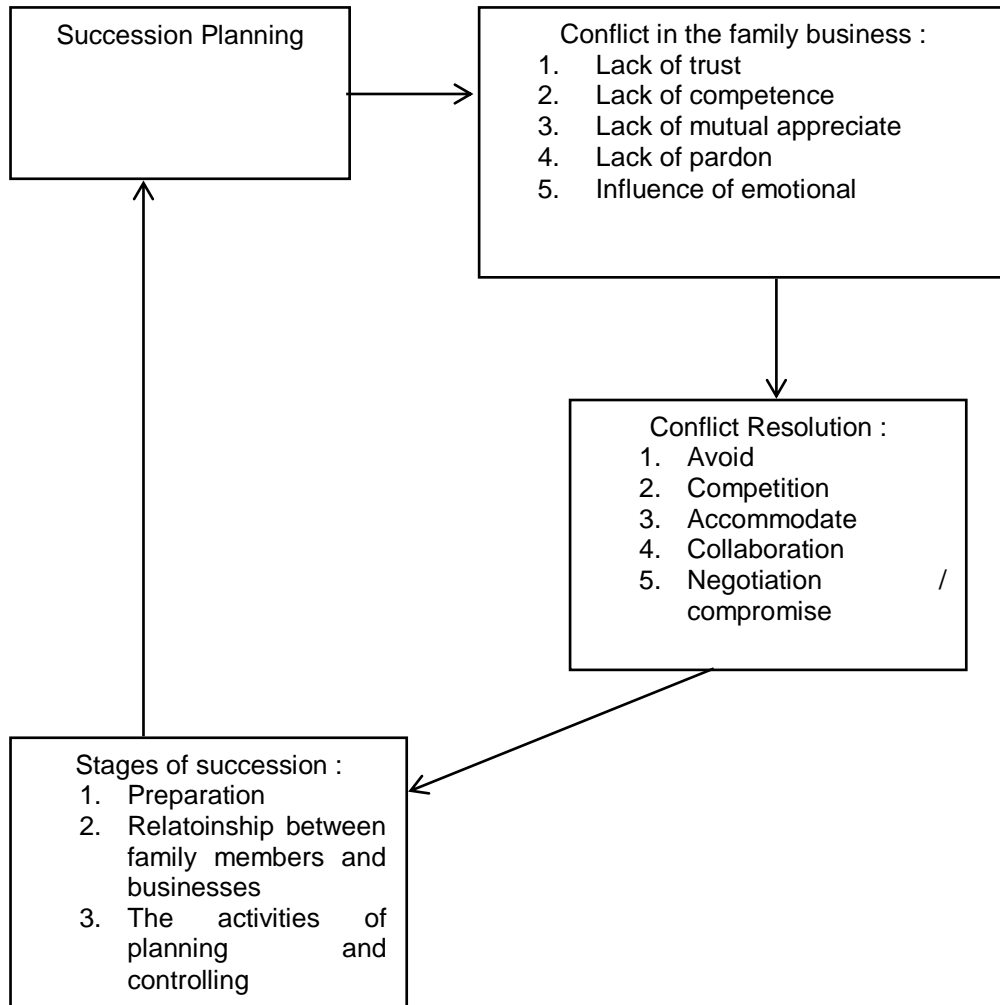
Succession Planning

Conflict in the family business :
1. Lack of trust
2. Lack of competence
3. Lack of mutual appreciate
4. Lack of pardon
5. Influence of emotional

Conflict Resolution :
1. Avoid
2. Competition
3. Accommodate
4. Collaboration
5. Negotiation / compromise

Stages of succession :
1. Preparation
2. Relatoinship between family members and businesses
3. The activities of planning and controlling